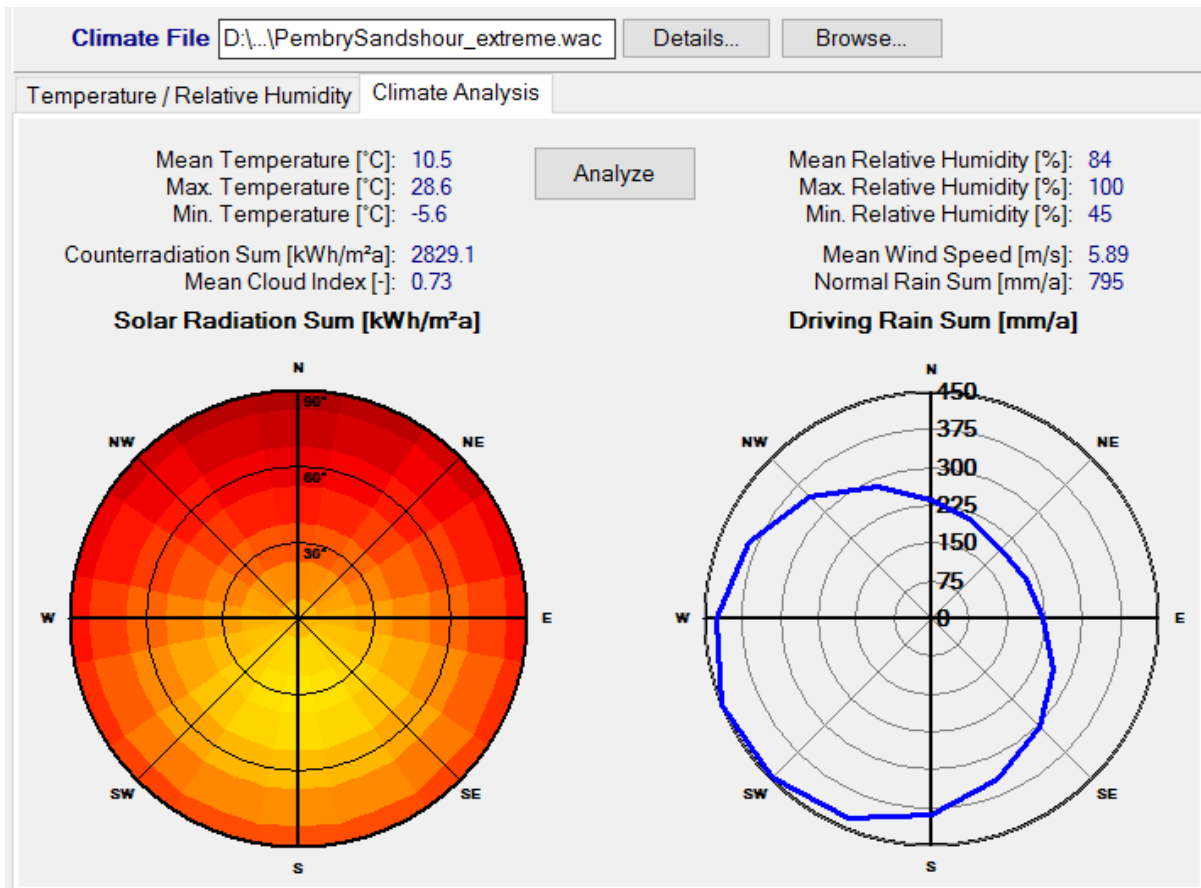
Climate File D:\...\PembrySandshour_extreme.wac Details... Browse...

Temperature / Relative Humidity | Climate Analysis

Mean Temperature [°C]: 10.5
Max. Temperature [°C]: 28.6
Min. Temperature [°C]: -5.6

Analyze

Mean Relative Humidity [%]: 84
Max. Relative Humidity [%]: 100
Min. Relative Humidity [%]: 45

Counterradiation Sum [kWh/m²a]: 2829.1
Mean Cloud Index [-]: 0.73

Mean Wind Speed [m/s]: 5.89
Normal Rain Sum [mm/a]: 795

Solar Radiation Sum [kWh/m²a]

N
NW
NE
90°
60°
30°
W
E
SW
SE
S

Driving Rain Sum [mm/a]

N
450
NW
375
NE
300
225
150
75
W
0
E
SW
SE
S